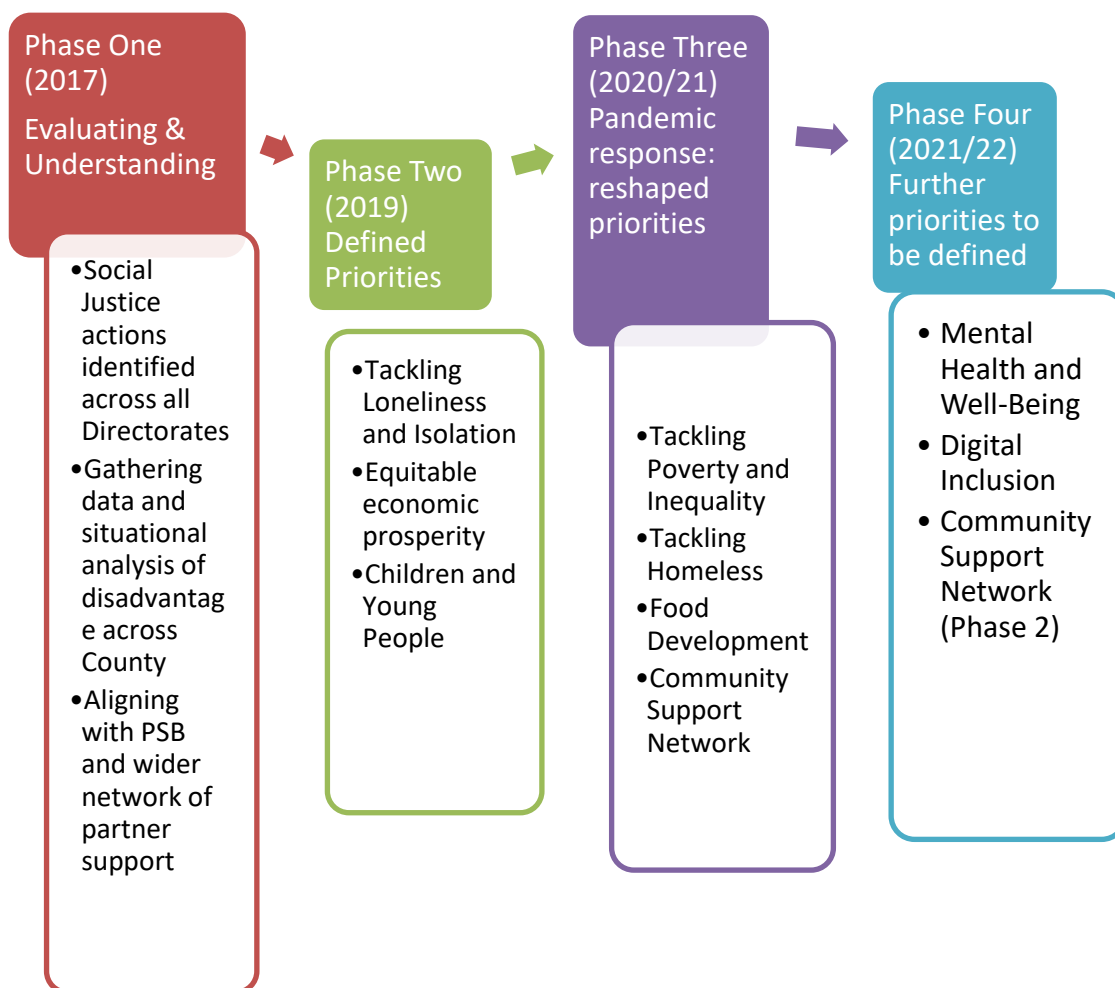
Phase One (2017)

Evaluating & Understanding

- Social Justice actions identified across all Directorates
- Gathering data and situational analysis of disadvantage across County
- Aligning with PSB and wider network of partner support

Phase Two (2019) Defined Priorities

- Tackling Loneliness and Isolation
- Equitable economic prosperity
- Children and Young People

Phase Three (2020/21) Pandemic response: reshaped priorities

- Tackling Poverty and Inequality
- Tackling Homeless
- Food Development
- Community Support Network

Phase Four (2021/22) Further priorities to be defined

- Mental Health and Well-Being
- Digital Inclusion
- Community Support Network (Phase 2)